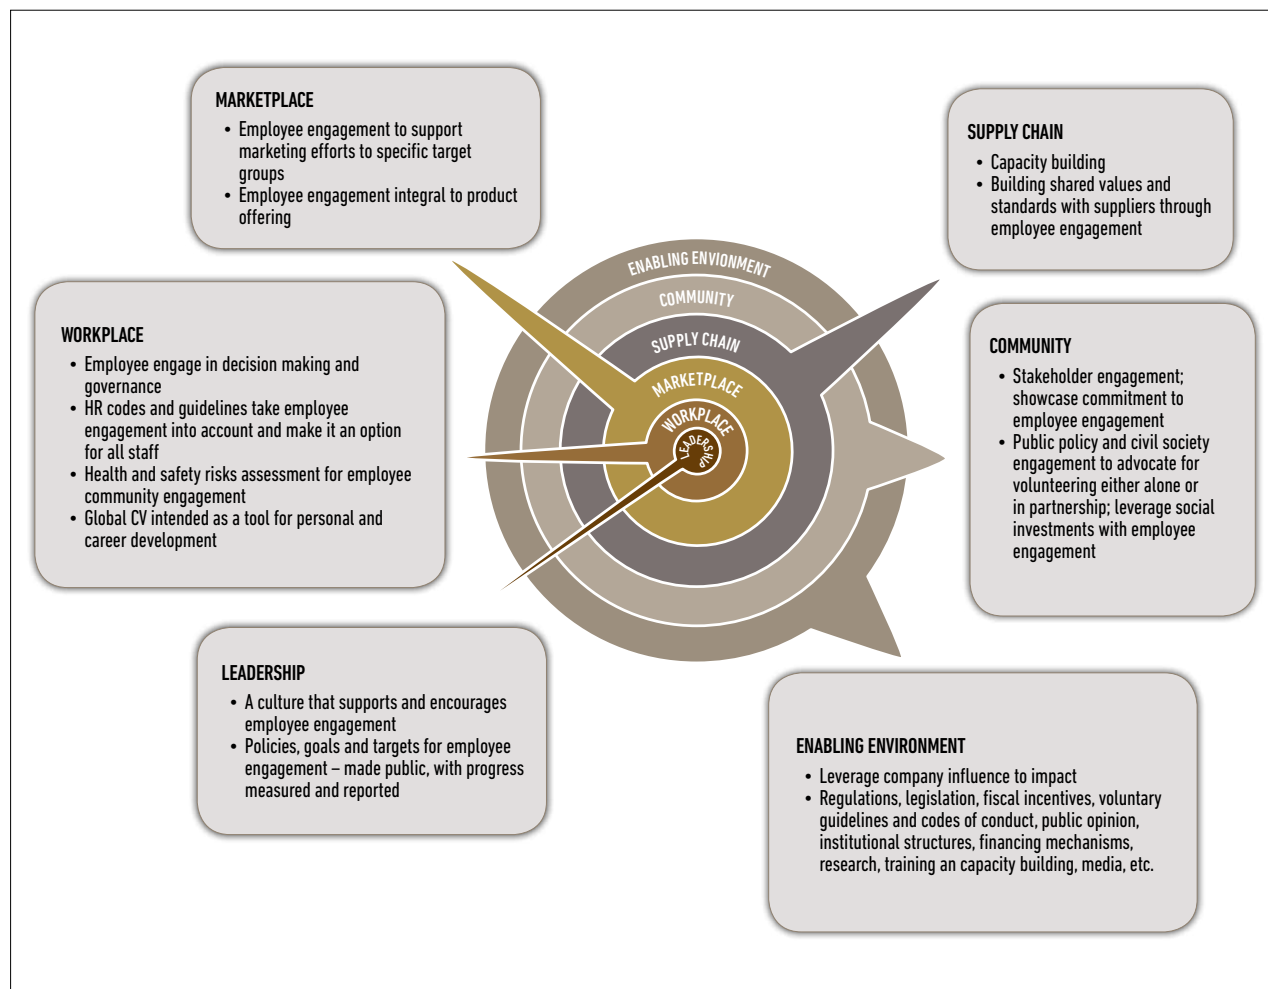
MARKETPLACE

- Employee engagement to support marketing efforts to specific target groups
- Employee engagement integral to product offering

SUPPLY CHAIN

- Capacity building
- Building shared values and standards with suppliers through employee engagement

WORKPLACE

- Employee engage in decision making and governance
- HR codes and guidelines take employee engagement into account and make it an option for all staff
- Health and safety risks assessment for employee community engagement
- Global CV intended as a tool for personal and career development

ENABLING ENVIONMENT

COMMUNITY

SUPPLY CHAIN

MARKETPLACE

WORKPLACE

LEADERSHIP

COMMUNITY

- Stakeholder engagement; showcase commitment to employee engagement
- Public policy and civil society engagement to advocate for volunteering either alone or in partnership; leverage social investments with employee engagement

LEADERSHIP

- A culture that supports and encourages employee engagement
- Policies, goals and targets for employee engagement – made public, with progress measured and reported

ENABLING ENVIRONMENT

- Leverage company influence to impact
- Regulations, legislation, fiscal incentives, voluntary guidelines and codes of conduct, public opinion, institutional structures, financing mechanisms, research, training an capacity building, media, etc.